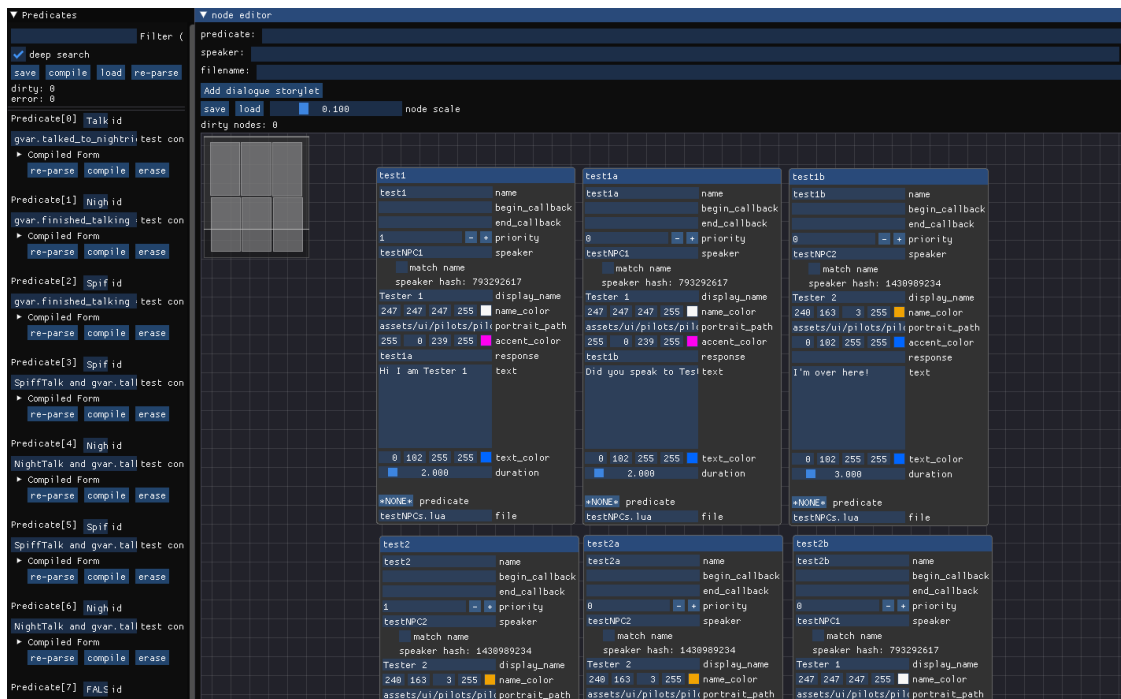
▼ Predicates
Filter (
deep search
save compile load re-parse
dirty: 0
error: 0
Predicate[0] Talk id
gvar.talked_to_nightri test con
▶ Compiled Form
re-parse compile erase
Predicate[1] Nigh id
gvar.finished_talking test con
▶ Compiled Form
re-parse compile erase
Predicate[2] Spif id
gvar.finished_talking test con
▶ Compiled Form
re-parse compile erase
Predicate[3] Spif id
SpiffTalk and gvar.tall test con
▶ Compiled Form
re-parse compile erase
Predicate[4] Nigh id
NightTalk and gvar.tall test con
▶ Compiled Form
re-parse compile erase
Predicate[5] Spif id
SpiffTalk and gvar.tall test con
▶ Compiled Form
re-parse compile erase
Predicate[6] Nigh id
NightTalk and gvar.tall test con
▶ Compiled Form
re-parse compile erase
Predicate[7] FALS id

▼ node editor
predicate:
speaker:
filename:
Add dialogue storylet
save load 0.100 node scale
dirty nodes: 0

test1
test1 name
begin_callback
end_callback
1 - + priority
testNPC1 speaker
match name
speaker hash: 793292617
Tester 1 display_name
247 247 247 255 name_color
assets/ui/pilots/pil portrait_path
255 0 239 255 accent_color
test1a response
Hi I am Tester 1 text
0 102 255 255 text_color
2.000 duration
*NONE* predicate
testNPCs.lua file

test1a
test1a name
begin_callback
end_callback
0 - + priority
testNPC1 speaker
match name
speaker hash: 793292617
Tester 1 display_name
247 247 247 255 name_color
assets/ui/pilots/pil portrait_path
255 0 239 255 accent_color
test1b response
Did you speak to Tes text
0 102 255 255 text_color
2.000 duration
*NONE* predicate
testNPCs.lua file

test1b
test1b name
begin_callback
end_callback
0 - + priority
testNPC2 speaker
match name
speaker hash: 1430989234
Tester 2 display_name
240 163 3 255 name_color
assets/ui/pilots/pil portrait_path
0 102 255 255 accent_color
response
I'm over here! text
0 102 255 255 text_color
3.000 duration
*NONE* predicate
testNPCs.lua file

test2
test2 name
begin_callback
end_callback
1 - + priority
testNPC2 speaker
match name
speaker hash: 1430989234
Tester 2 display_name
240 163 3 255 name_color
assets/ui/pilots/pil portrait_path

test2a
test2a name
begin_callback
end_callback
0 - + priority
testNPC2 speaker
match name
speaker hash: 1430989234
Tester 2 display_name
240 163 3 255 name_color
assets/ui/pilots/pil portrait_path

test2b
test2b name
begin_callback
end_callback
0 - + priority
testNPC1 speaker
match name
speaker hash: 793292617
Tester 1 display_name
247 247 247 255 name_color
assets/ui/pilots/pil portrait_path